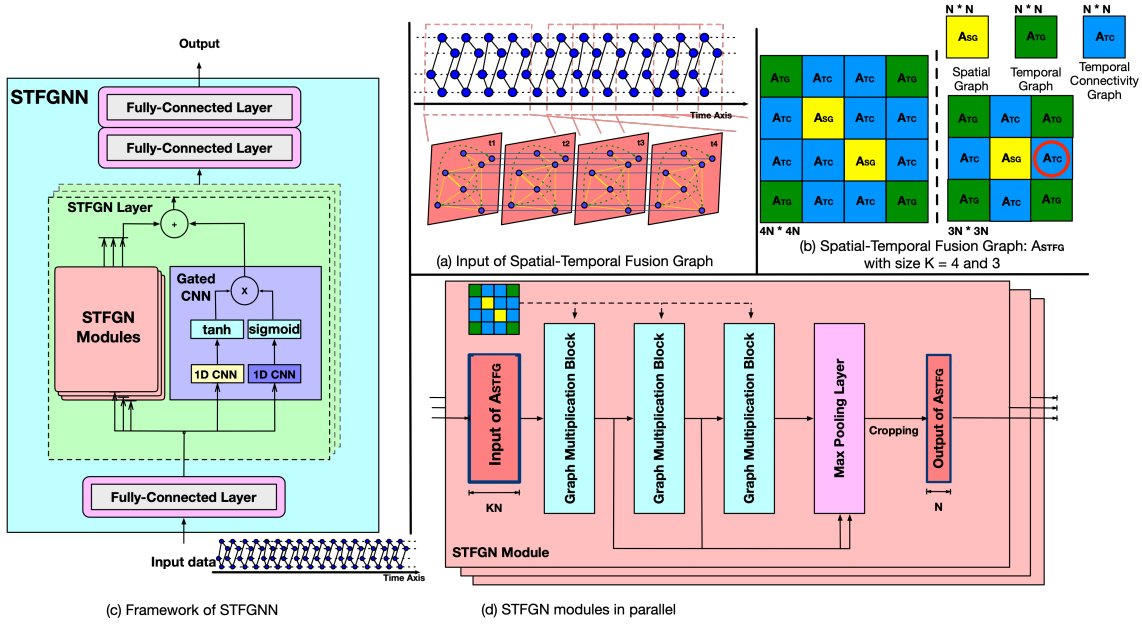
Output

STFGNN

Fully-Connected Layer

Fully-Connected Layer

STFGN Layer

+

STFGN Modules

Gated CNN

x

tanh

sigmoid

1D CNN

1D CNN

Fully-Connected Layer

Input data

Time Axis

(c) Framework of STFGNN

Time Axis

t1

t2

t3

t4

(a) Input of Spatial-Temporal Fusion Graph

N * N

N * N

N * N

$A_{SG}$

$A_{TG}$

$A_{TC}$

Spatial Graph

Temporal Graph

Temporal Connectivity Graph

| $A_{TG}$ | $A_{TC}$ | $A_{TC}$ | $A_{TG}$ |
|---|---|---|---|
| $A_{TC}$ | $A_{SG}$ | $A_{TC}$ | $A_{TC}$ |
| $A_{TC}$ | $A_{TC}$ | $A_{SG}$ | $A_{TC}$ |
| $A_{TG}$ | $A_{TC}$ | $A_{TC}$ | $A_{TG}$ |

4N * 4N

| $A_{TG}$ | $A_{TC}$ | $A_{TG}$ |
|---|---|---|
| $A_{TC}$ | $A_{SG}$ | $A_{TC}$ |
| $A_{TG}$ | $A_{TC}$ | $A_{TG}$ |

3N * 3N

(b) Spatial-Temporal Fusion Graph: $A_{STFG}$ with size K = 4 and 3

Input of $A_{STFG}$

KN

Graph Multiplication Block

Graph Multiplication Block

Graph Multiplication Block

Max Pooling Layer

Cropping

Output of $A_{STFG}$

N

STFGN Module

(d) STFGN modules in parallel